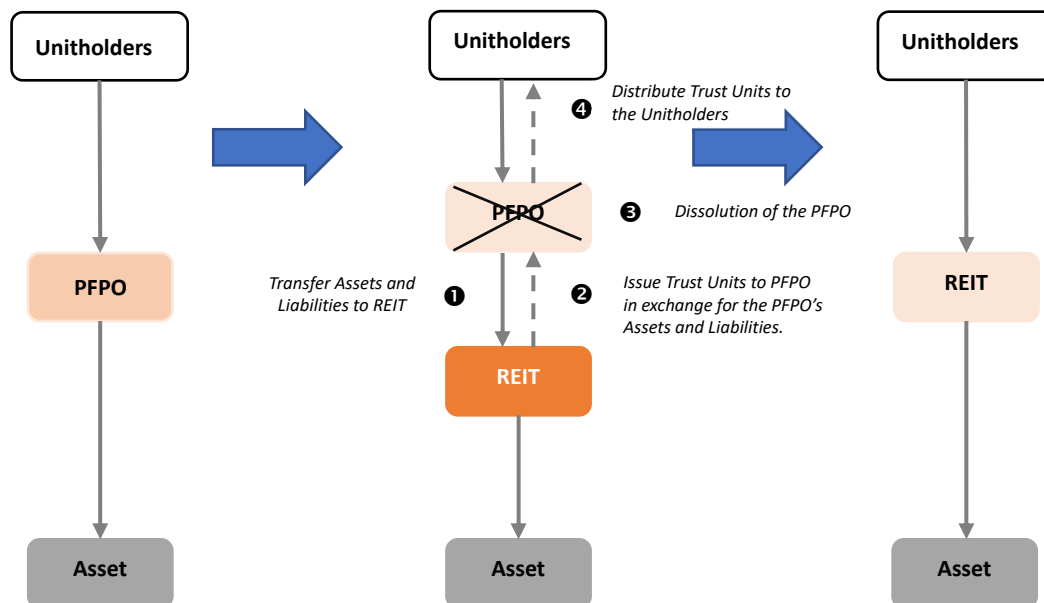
Unitholders

PFPO

Asset

Unitholders

❹ Distribute Trust Units to the Unitholders

PFPO

❸ Dissolution of the PFPO

Transfer Assets and Liabilities to REIT ❶

❷ Issue Trust Units to PFPO in exchange for the PFPO's Assets and Liabilities.

REIT

Asset

Unitholders

REIT

Asset